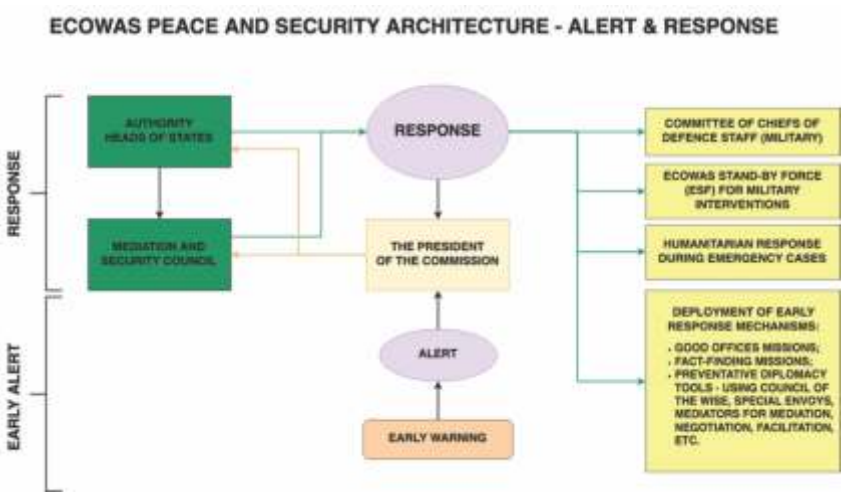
ECOWAS PEACE AND SECURITY ARCHITECTURE - ALERT & RESPONSE

RESPONSE

EARLY ALERT

AUTHORITY HEADS OF STATES

MEDIATION AND SECURITY COUNCIL

RESPONSE

THE PRESIDENT OF THE COMMISSION

ALERT

EARLY WARNING

COMMITTEE OF CHIEFS OF DEFENCE STAFF (MILITARY)

ECOWAS STAND-BY FORCE (ESF) FOR MILITARY INTERVENTIONS

HUMANITARIAN RESPONSE DURING EMERGENCY CASES

DEPLOYMENT OF EARLY RESPONSE MECHANISMS:
• GOOD OFFICES MISSIONS;
• FACT-FINDING MISSIONS;
• PREVENTATIVE DIPLOMACY TOOLS - USING COUNCIL OF THE WISE, SPECIAL ENVOYS, MEDIATORS FOR MEDIATION, NEGOTIATION, FACILITATION, ETC.